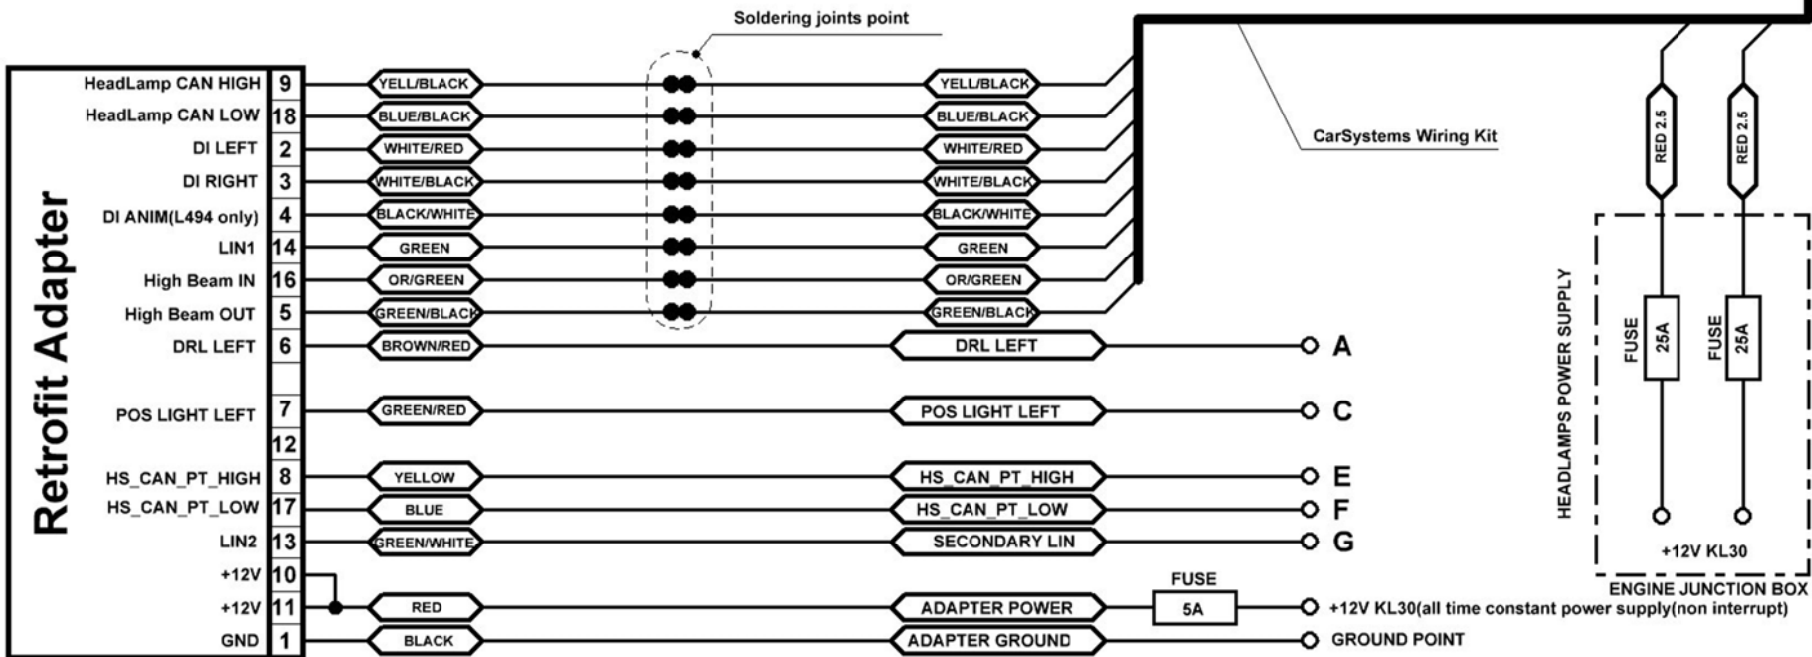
Soldering joints point

Retrofit Adapter

| Function | Pin | Wire | Wire | Destination |
|---|---|---|---|---|
| HeadLamp CAN HIGH | 9 | YELL/BLACK | YELL/BLACK | |
| HeadLamp CAN LOW | 18 | BLUE/BLACK | BLUE/BLACK | |
| DI LEFT | 2 | WHITE/RED | WHITE/RED | |
| DI RIGHT | 3 | WHITE/BLACK | WHITE/BLACK | |
| DI ANIM(L494 only) | 4 | BLACK/WHITE | BLACK/WHITE | |
| LIN1 | 14 | GREEN | GREEN | |
| High Beam IN | 16 | OR/GREEN | OR/GREEN | |
| High Beam OUT | 5 | GREEN/BLACK | GREEN/BLACK | |
| DRL LEFT | 6 | BROWN/RED | DRL LEFT | A |
| POS LIGHT LEFT | 7 | GREEN/RED | POS LIGHT LEFT | C |
| | 12 | | | |
| HS_CAN_PT_HIGH | 8 | YELLOW | HS_CAN_PT_HIGH | E |
| HS_CAN_PT_LOW | 17 | BLUE | HS_CAN_PT_LOW | F |
| LIN2 | 13 | GREEN/WHITE | SECONDARY LIN | G |
| +12V | 10 | | | |
| +12V | 11 | RED | ADAPTER POWER | FUSE 5A +12V KL30(all time constant power supply(non interrupt) |
| GND | 1 | BLACK | ADAPTER GROUND | GROUND POINT |

CarSystems Wiring Kit

RED 2.5
RED 2.5

HEADLAMPS POWER SUPPLY

FUSE 25A
FUSE 25A

+12V KL30

ENGINE JUNCTION BOX